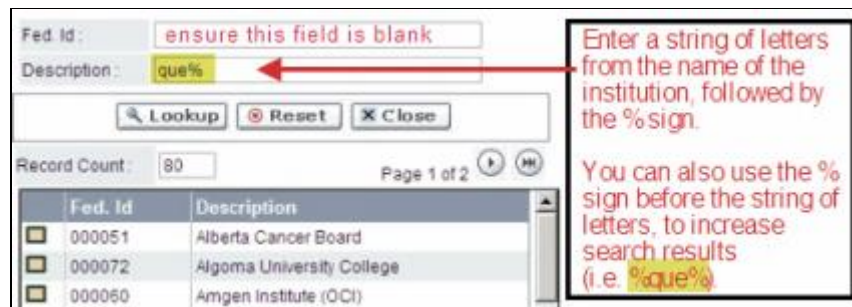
Fed. Id : ensure this field is blank

Description : que%

Lookup Reset Close

Record Count : 80

Page 1 of 2

| | Fed. Id | Description |
|---|---|---|
| | 000051 | Alberta Cancer Board |
| | 000072 | Algoma University College |
| | 000060 | Amgen Institute (OCI) |

Enter a string of letters from the name of the institution, followed by the % sign.

You can also use the % sign before the string of letters, to increase search results (i.e. %que%).